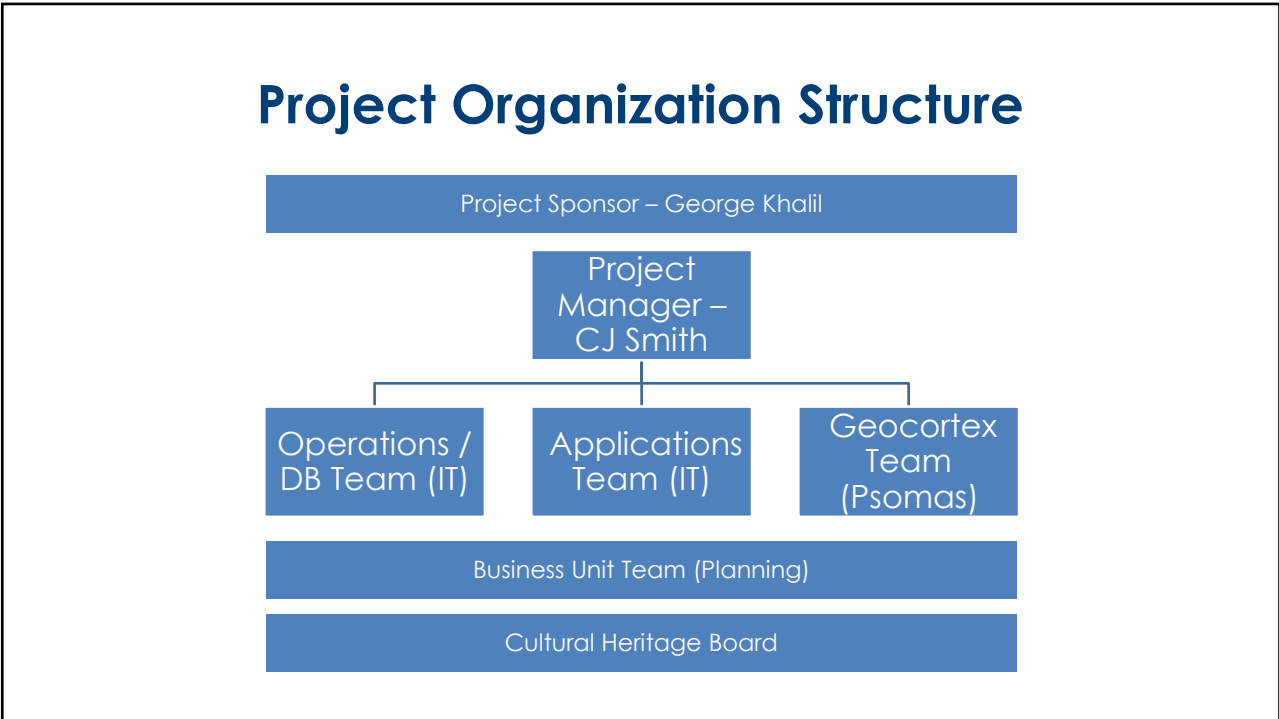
Project Organization Structure

Project Sponsor – George Khalil

Project Manager – CJ Smith

Operations / DB Team (IT)

Applications Team (IT)

Geocortex Team (Psomas)

Business Unit Team (Planning)

Cultural Heritage Board